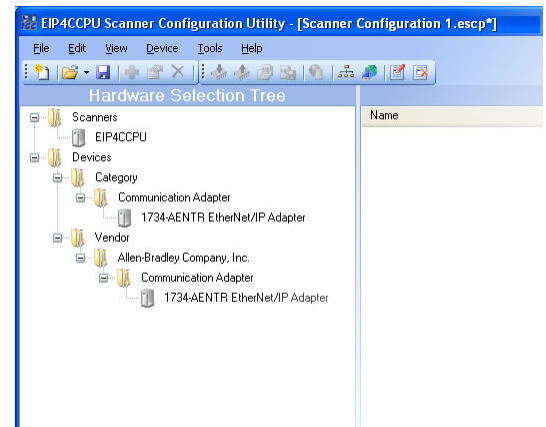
EIP4CCPU Scanner Configuration Utility - [Scanner Configuration 1.escp*]

File Edit View Device Tools Help

Hardware Selection Tree

Name

Scanners
EIP4CCPU
Devices
Category
Communication Adapter
1734-AENTR EtherNet/IP Adapter
Vendor
Allen-Bradley Company, Inc.
Communication Adapter
1734-AENTR EtherNet/IP Adapter